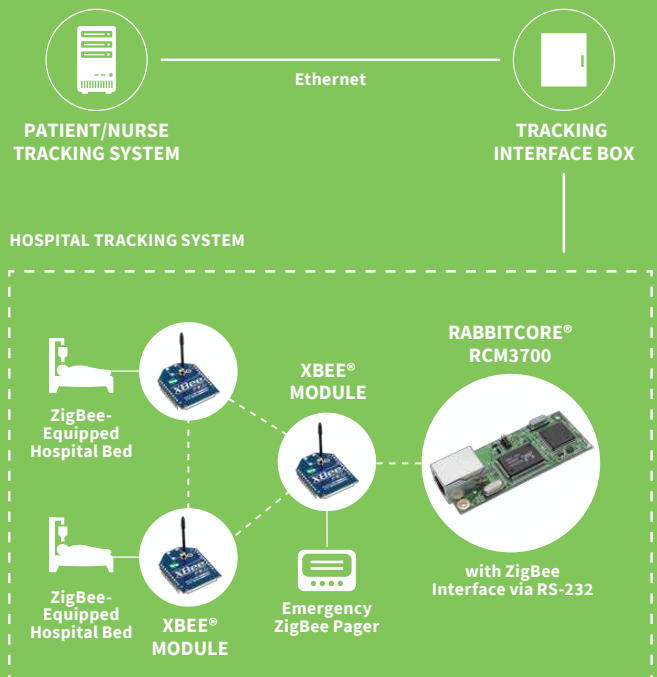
Ethernet

PATIENT/NURSE TRACKING SYSTEM

TRACKING INTERFACE BOX

HOSPITAL TRACKING SYSTEM

RABBITCORE® RCM3700

XBEE® MODULE

ZigBee-Equipped Hospital Bed

ZigBee-Equipped Hospital Bed

XBEE® MODULE

Emergency ZigBee Pager

with ZigBee Interface via RS-232